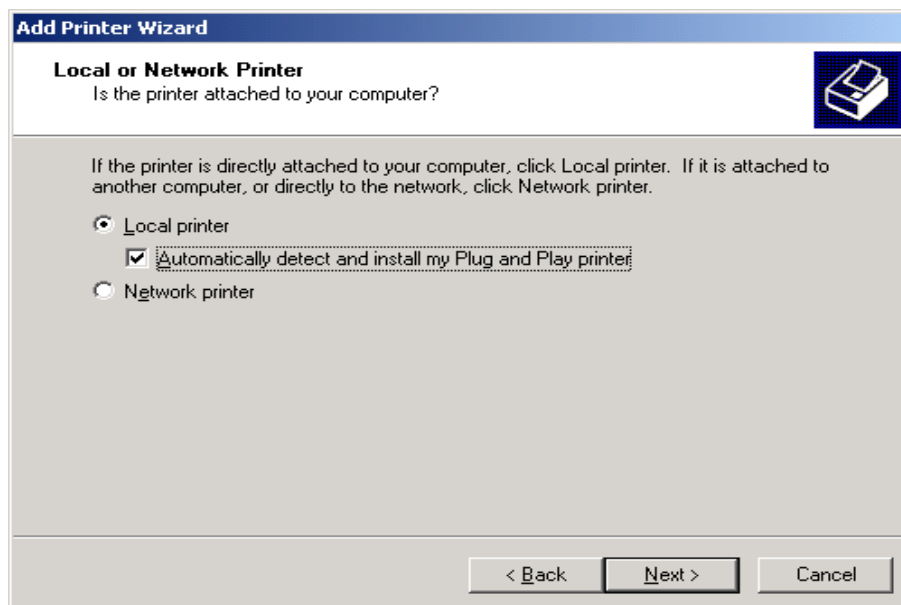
Add Printer Wizard

Local or Network Printer
Is the printer attached to your computer?

If the printer is directly attached to your computer, click Local printer. If it is attached to another computer, or directly to the network, click Network printer.

Local printer

Automatically detect and install my Plug and Play printer

Network printer

< Back

Next >

Cancel